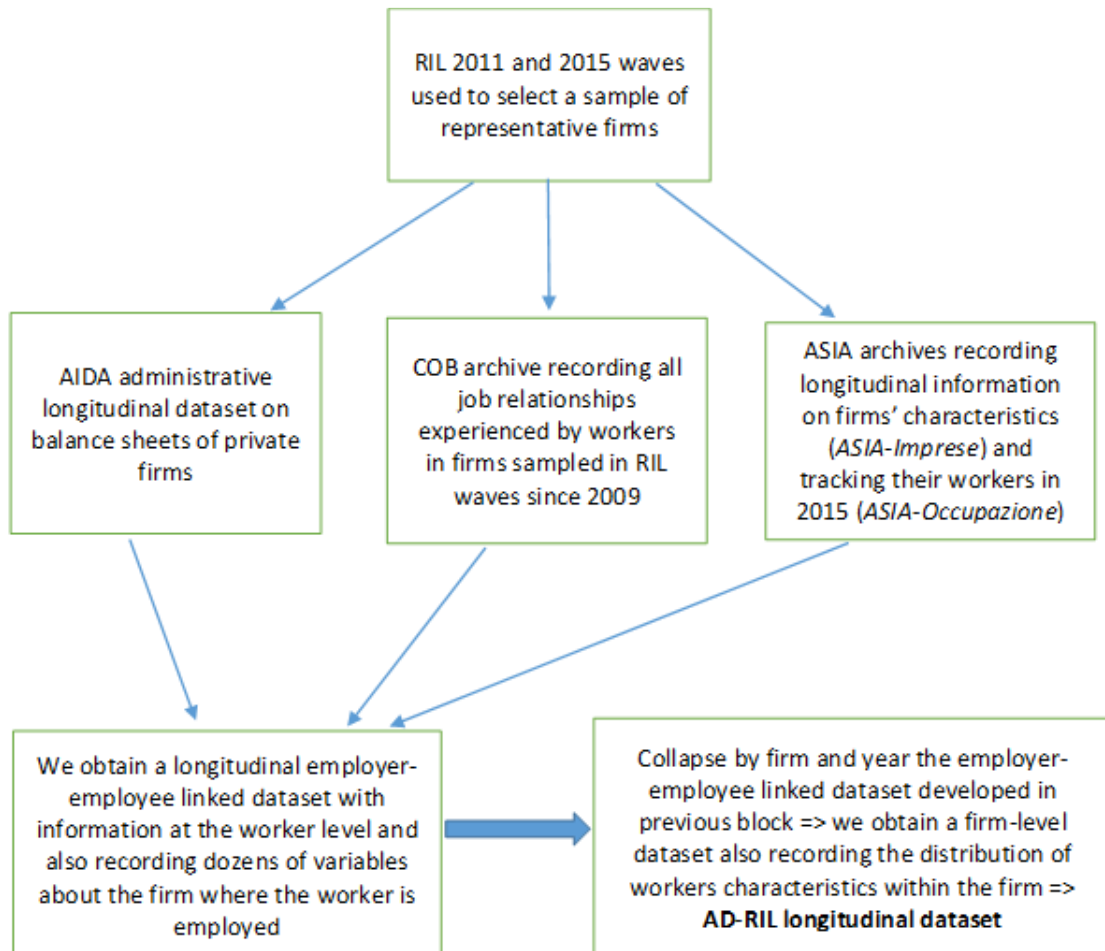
RIL 2011 and 2015 waves used to select a sample of representative firms

AIDA administrative longitudinal dataset on balance sheets of private firms

COB archive recording all job relationships experienced by workers in firms sampled in RIL waves since 2009

ASIA archives recording longitudinal information on firms' characteristics (*ASIA-Imprese*) and tracking their workers in 2015 (*ASIA-Occupazione*)

We obtain a longitudinal employer-employee linked dataset with information at the worker level and also recording dozens of variables about the firm where the worker is employed

Collapse by firm and year the employer-employee linked dataset developed in previous block => we obtain a firm-level dataset also recording the distribution of workers characteristics within the firm => **AD-RIL longitudinal dataset**